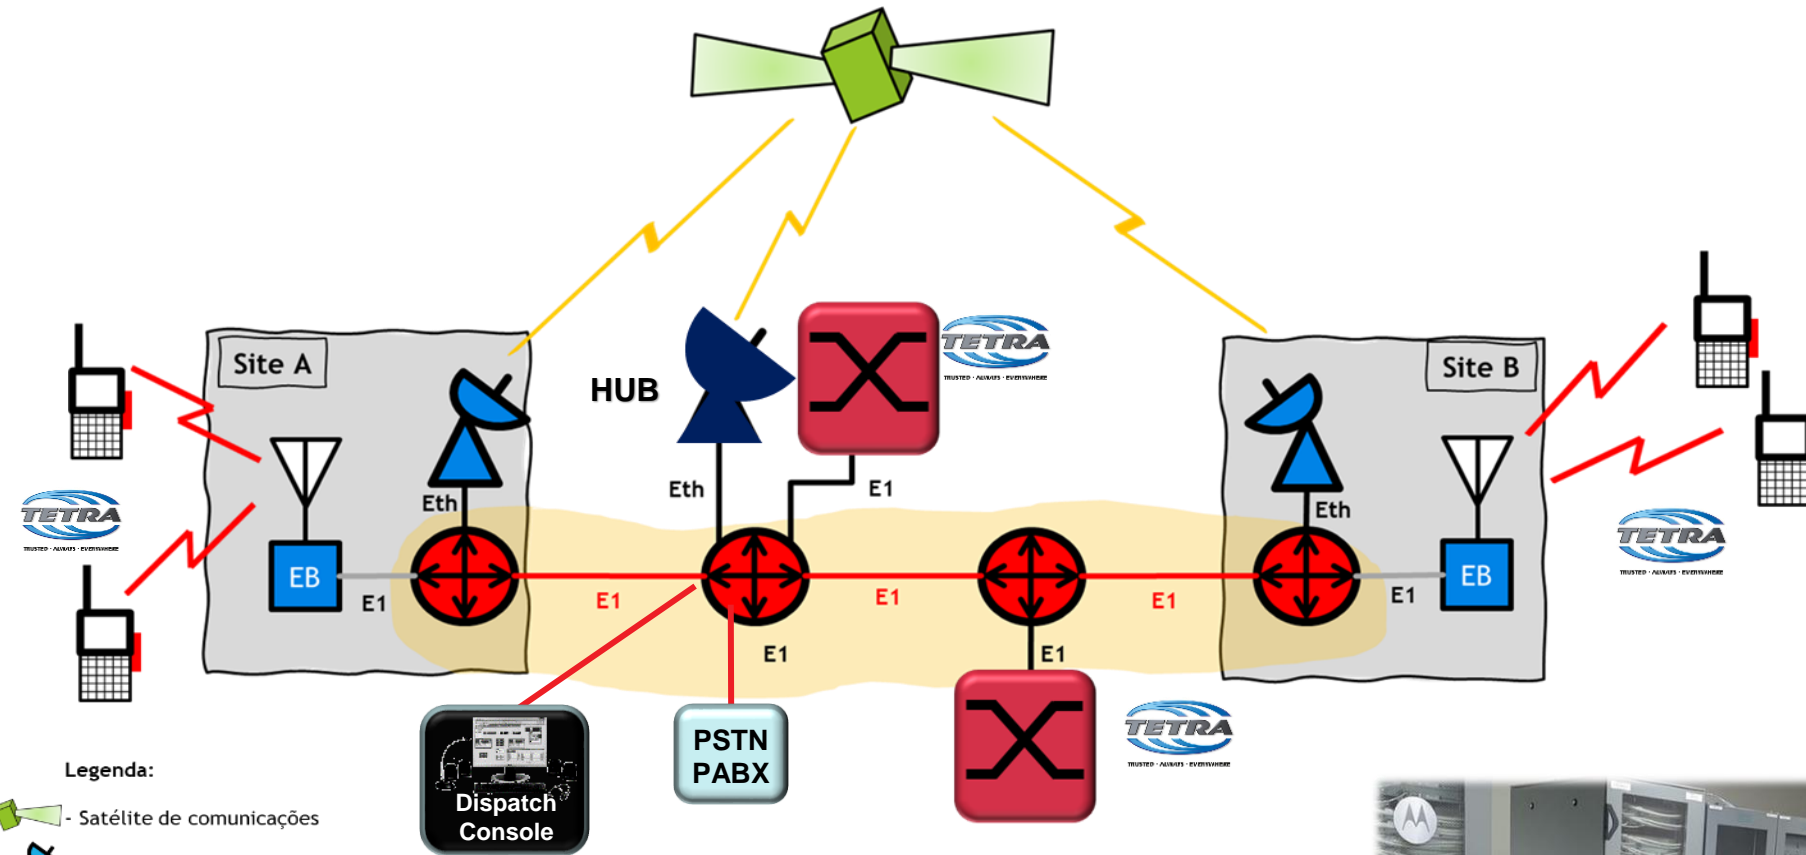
Site A

Site B

HUB

TETRA
TRUSTED · ALWAYS · EVERYWHERE

TETRA
TRUSTED · ALWAYS · EVERYWHERE

TETRA
TRUSTED · ALWAYS · EVERYWHERE

TETRA
TRUSTED · ALWAYS · EVERYWHERE

Eth

Eth

Eth

E1

EB

E1

E1

E1

E1

E1

E1

E1

E1

EB

Dispatch Console

PSTN PABX

Legenda:

- Satélite de comunicações